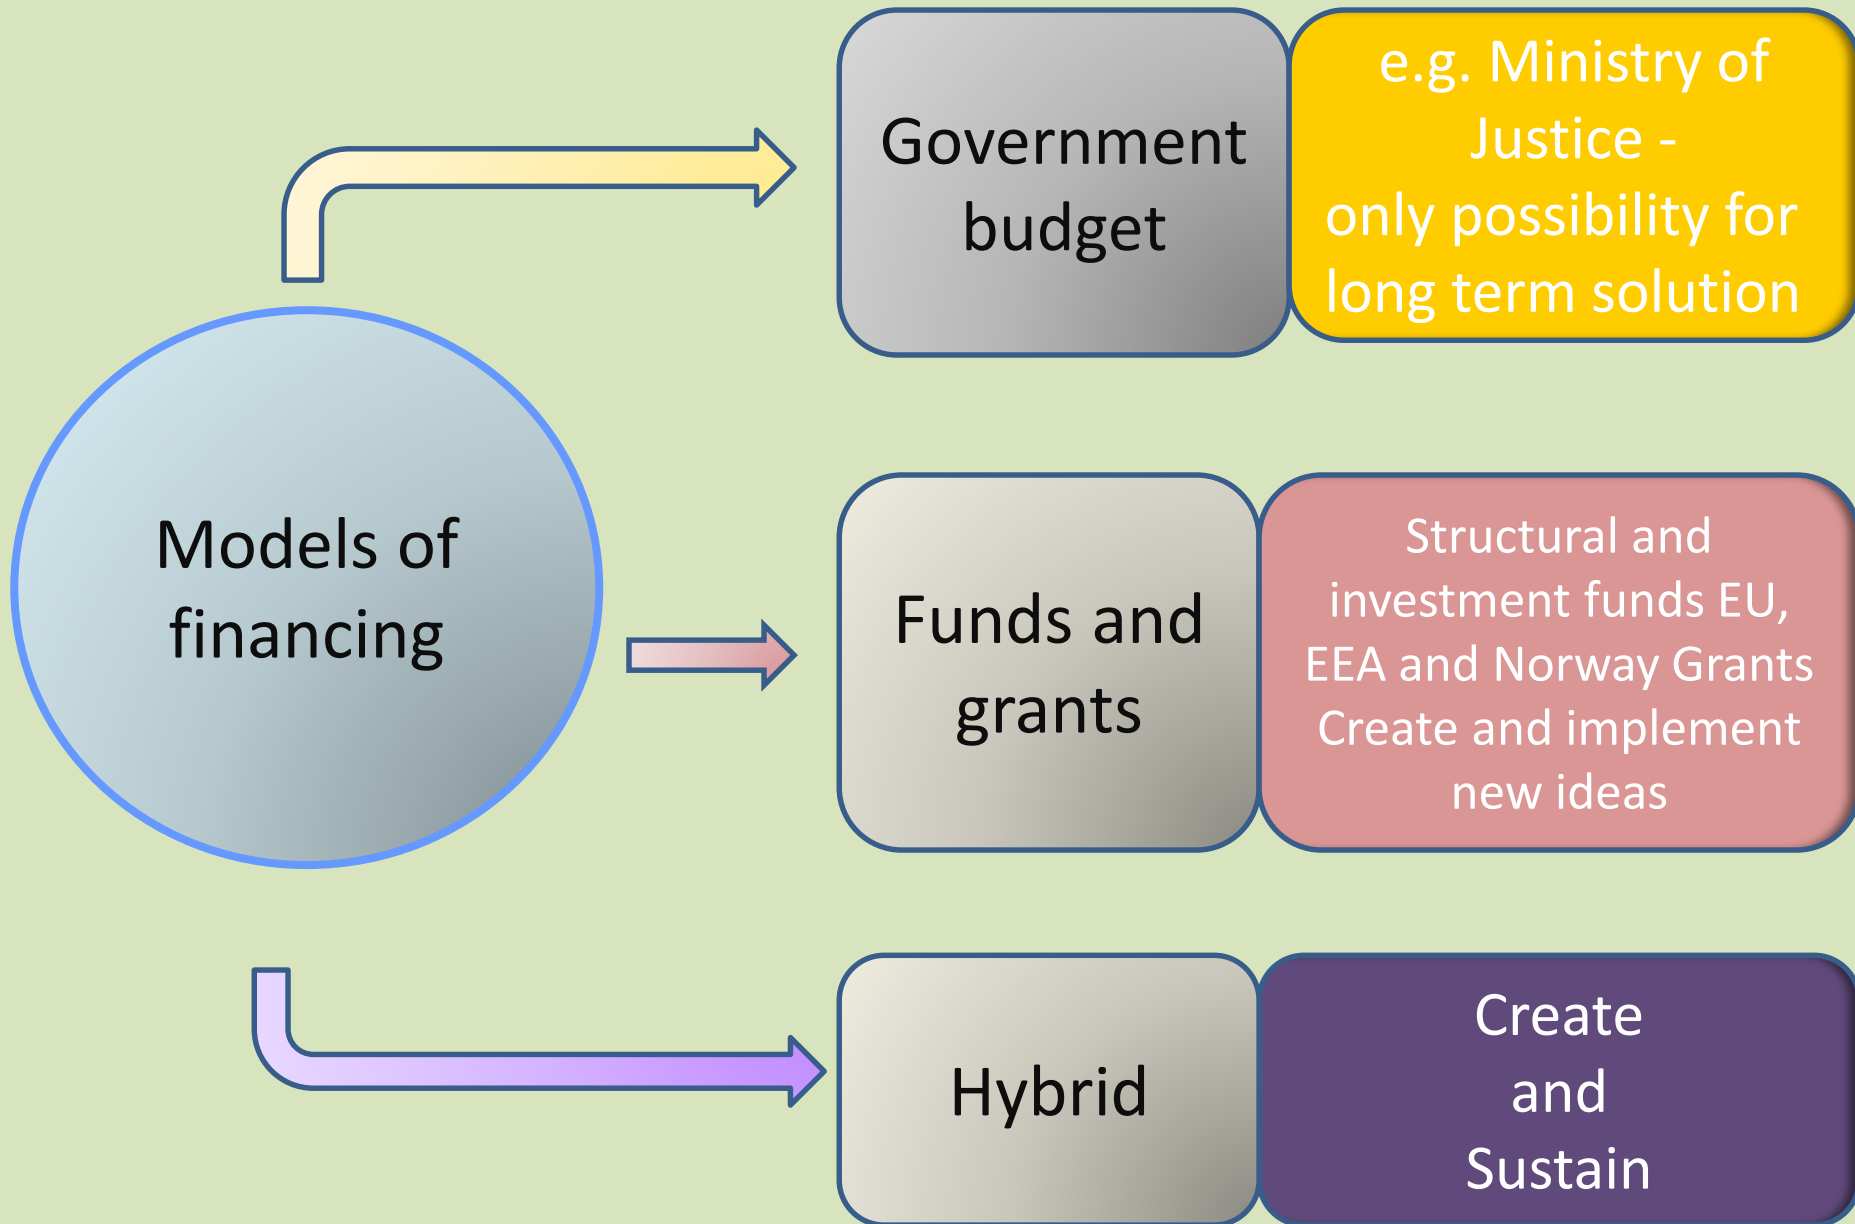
Models of financing

Government budget

e.g. Ministry of Justice - only possibility for long term solution

Funds and grants

Structural and investment funds EU, EEA and Norway Grants Create and implement new ideas

Hybrid

Create and Sustain